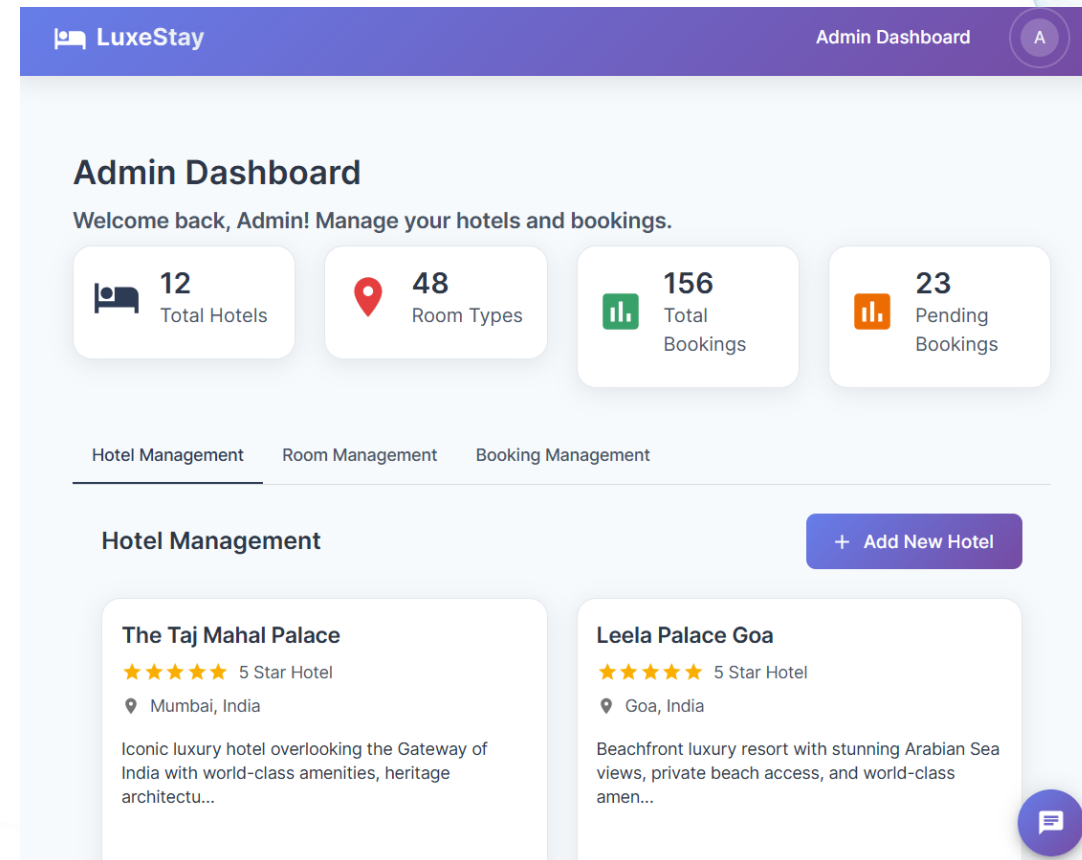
LuxeStay

Admin Dashboard

A

Admin Dashboard

Welcome back, Admin! Manage your hotels and bookings.

12
Total Hotels

48
Room Types

156
Total Bookings

23
Pending Bookings

Hotel Management

Room Management

Booking Management

Hotel Management

+ Add New Hotel

The Taj Mahal Palace

★★★★★ 5 Star Hotel

Mumbai, India

Iconic luxury hotel overlooking the Gateway of India with world-class amenities, heritage architectu...

Leela Palace Goa

★★★★★ 5 Star Hotel

Goa, India

Beachfront luxury resort with stunning Arabian Sea views, private beach access, and world-class amen...